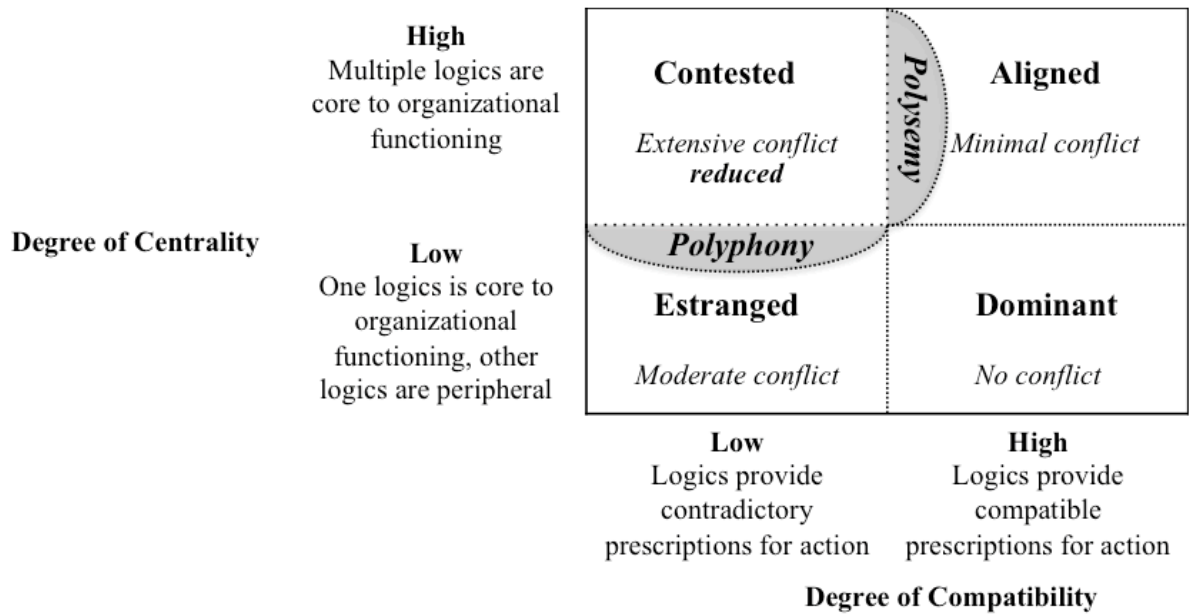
High
Multiple logics are core to organizational functioning

Degree of Centrality

Low
One logics is core to organizational functioning, other logics are peripheral

Contested

Extensive conflict
**reduced**

Polysemy

Aligned

Minimal conflict

Polyphony

Estranged

Moderate conflict

Dominant

No conflict

Low
Logics provide contradictory prescriptions for action

High
Logics provide compatible prescriptions for action

Degree of Compatibility